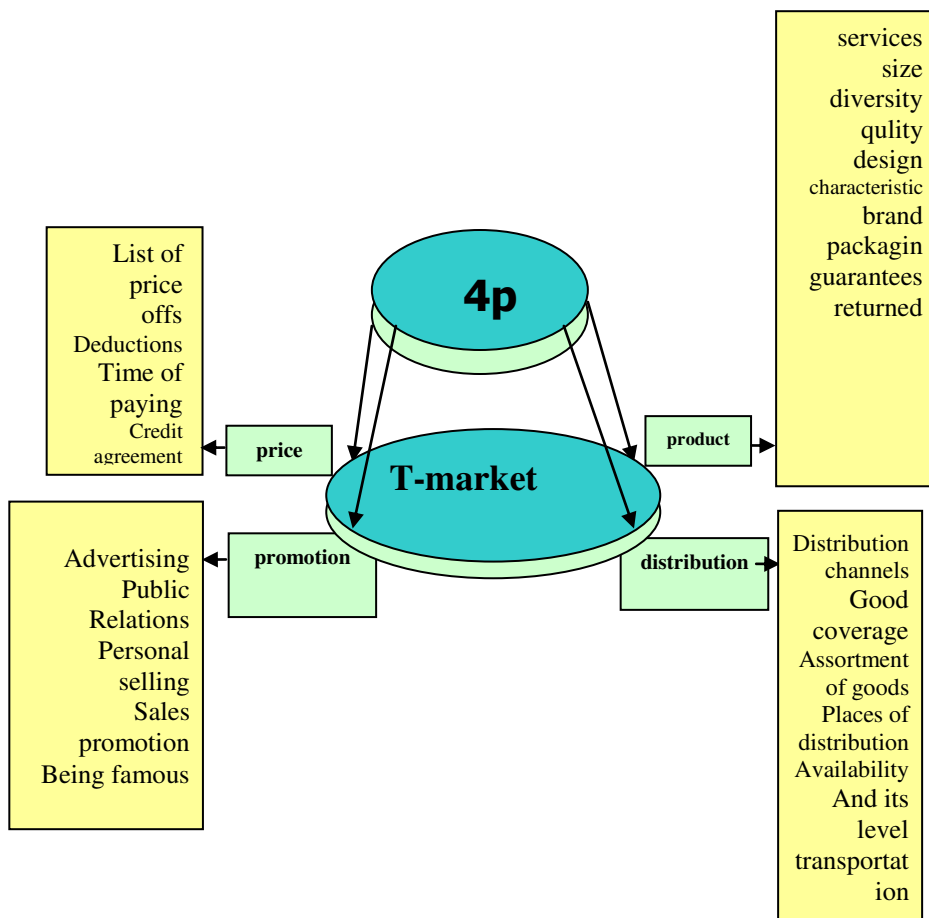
services
size
diversity
qulity
design
characteristic
brand
packagin
guarantees
returned

List of price offs
Deductions
Time of paying
Credit agreement

4p

price

product

T-market

Advertising
Public Relations
Personal selling
Sales promotion
Being famous

promotion

distribution

Distribution channels
Good coverage
Assortment of goods
Places of distribution
Availability
And its level
transportation